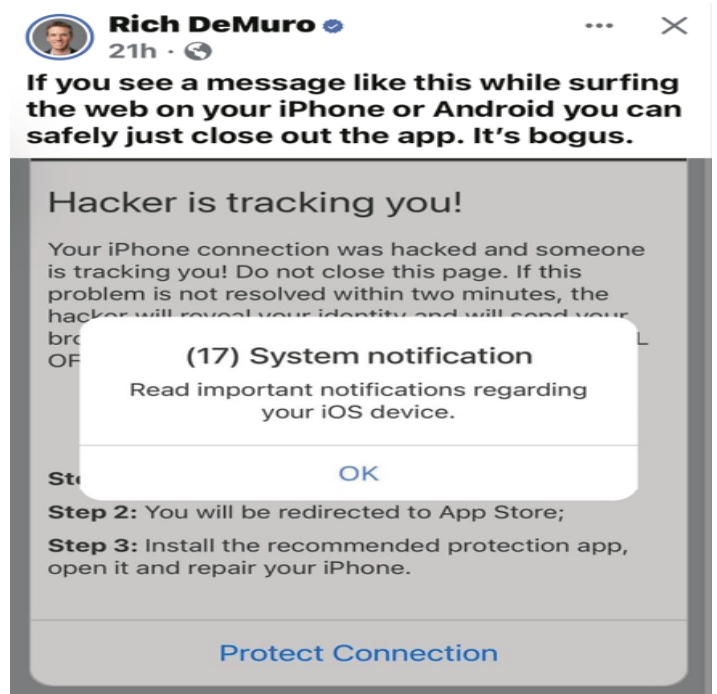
Rich DeMuro
21h ·

If you see a message like this while surfing the web on your iPhone or Android you can safely just close out the app. It's bogus.

Hacker is tracking you!

Your iPhone connection was hacked and someone is tracking you! Do not close this page. If this problem is not resolved within two minutes, the hacker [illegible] br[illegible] L OF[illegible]

(17) System notification

Read important notifications regarding your iOS device.

OK

St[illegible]

Step 2: You will be redirected to App Store;

Step 3: Install the recommended protection app, open it and repair your iPhone.

Protect Connection